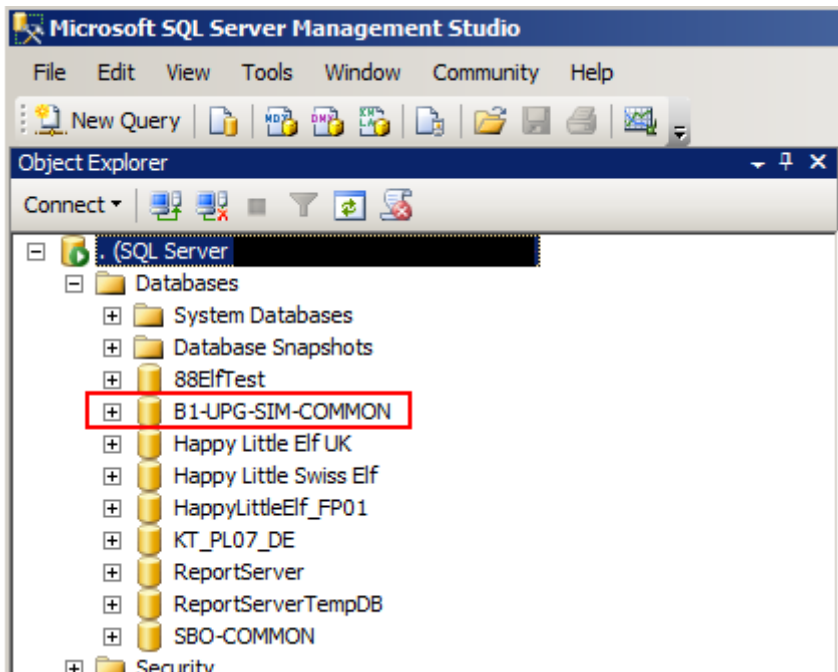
Microsoft SQL Server Management Studio

File Edit View Tools Window Community Help

New Query

Object Explorer

Connect

. (SQL Server

Databases

System Databases

Database Snapshots

88ElfTest

B1-UPG-SIM-COMMON

Happy Little Elf UK

Happy Little Swiss Elf

HappyLittleElf_FP01

KT_PL07_DE

ReportServer

ReportServerTempDB

SBO-COMMON

Security